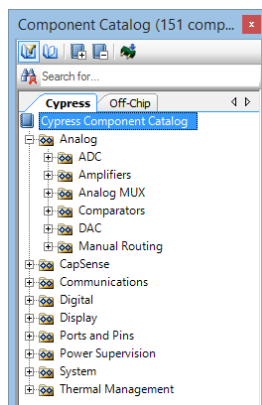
Component Catalog (151 comp...

Search for...

Cypress
Off-Chip

Cypress Component Catalog
Analog
ADC
Amplifiers
Analog MUX
Comparators
DAC
Manual Routing
CapSense
Communications
Digital
Display
Ports and Pins
Power Supervision
System
Thermal Management